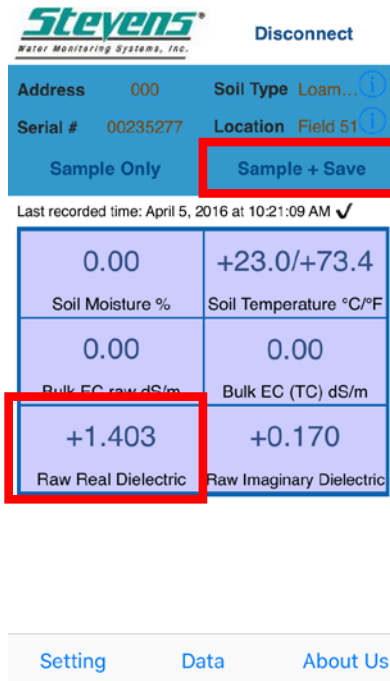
Stevens®
Water Monitoring Systems, Inc.

Disconnect

Address 000
Soil Type Loam...
Serial # 00235277
Location Field 51

Sample Only
Sample + Save

Last recorded time: April 5, 2016 at 10:21:09 AM ✓

| 0.00 Soil Moisture % | +23.0/+73.4 Soil Temperature °C/°F |
|---|---|
| 0.00 Bulk EC raw dS/m | 0.00 Bulk EC (TC) dS/m |
| +1.403 Raw Real Dielectric | +0.170 Raw Imaginary Dielectric |

Setting
Data
About Us